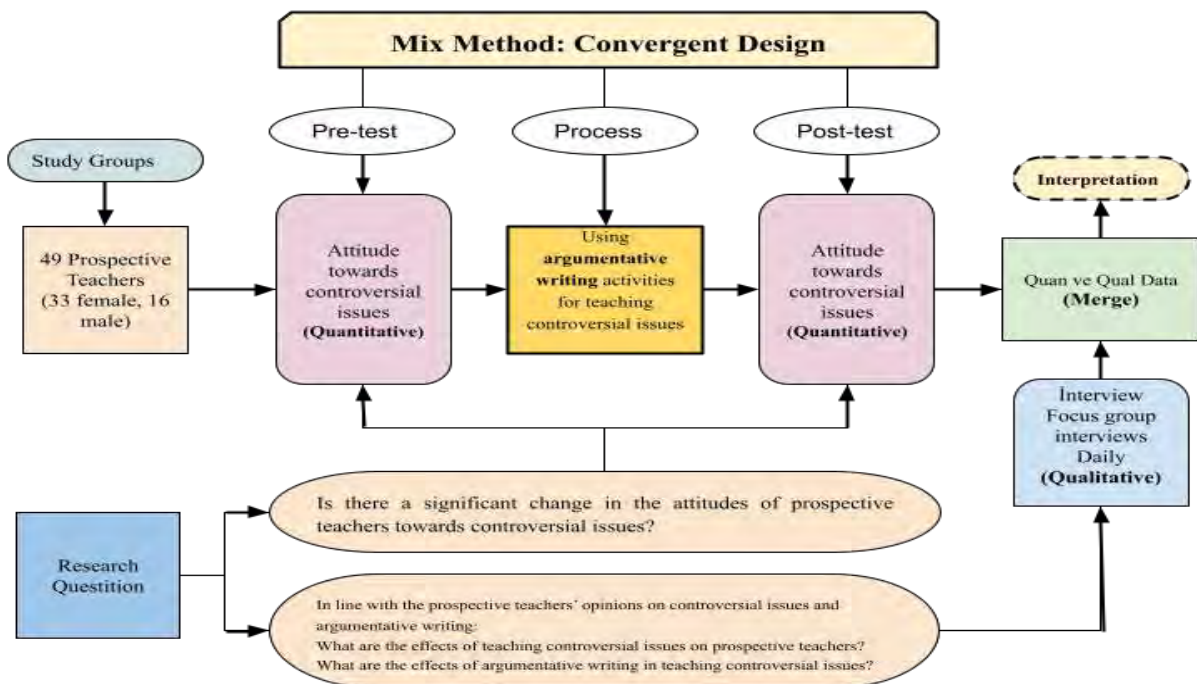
Mix Method: Convergent Design

Pre-test

Process

Post-test

Study Groups

Interpretation

49 Prospective Teachers (33 female, 16 male)

Attitude towards controversial issues (Quantitative)

Using argumentative writing activities for teaching controversial issues

Attitude towards controversial issues (Quantitative)

Quan ve Qual Data (Merge)

İnterview Focus group interviews Daily (Qualitative)

Research Questition

Is there a significant change in the attitudes of prospective teachers towards controversial issues?

In line with the prospective teachers' opinions on controversial issues and argumentative writing:
What are the effects of teaching controversial issues on prospective teachers?
What are the effects of argumentative writing in teaching controversial issues?